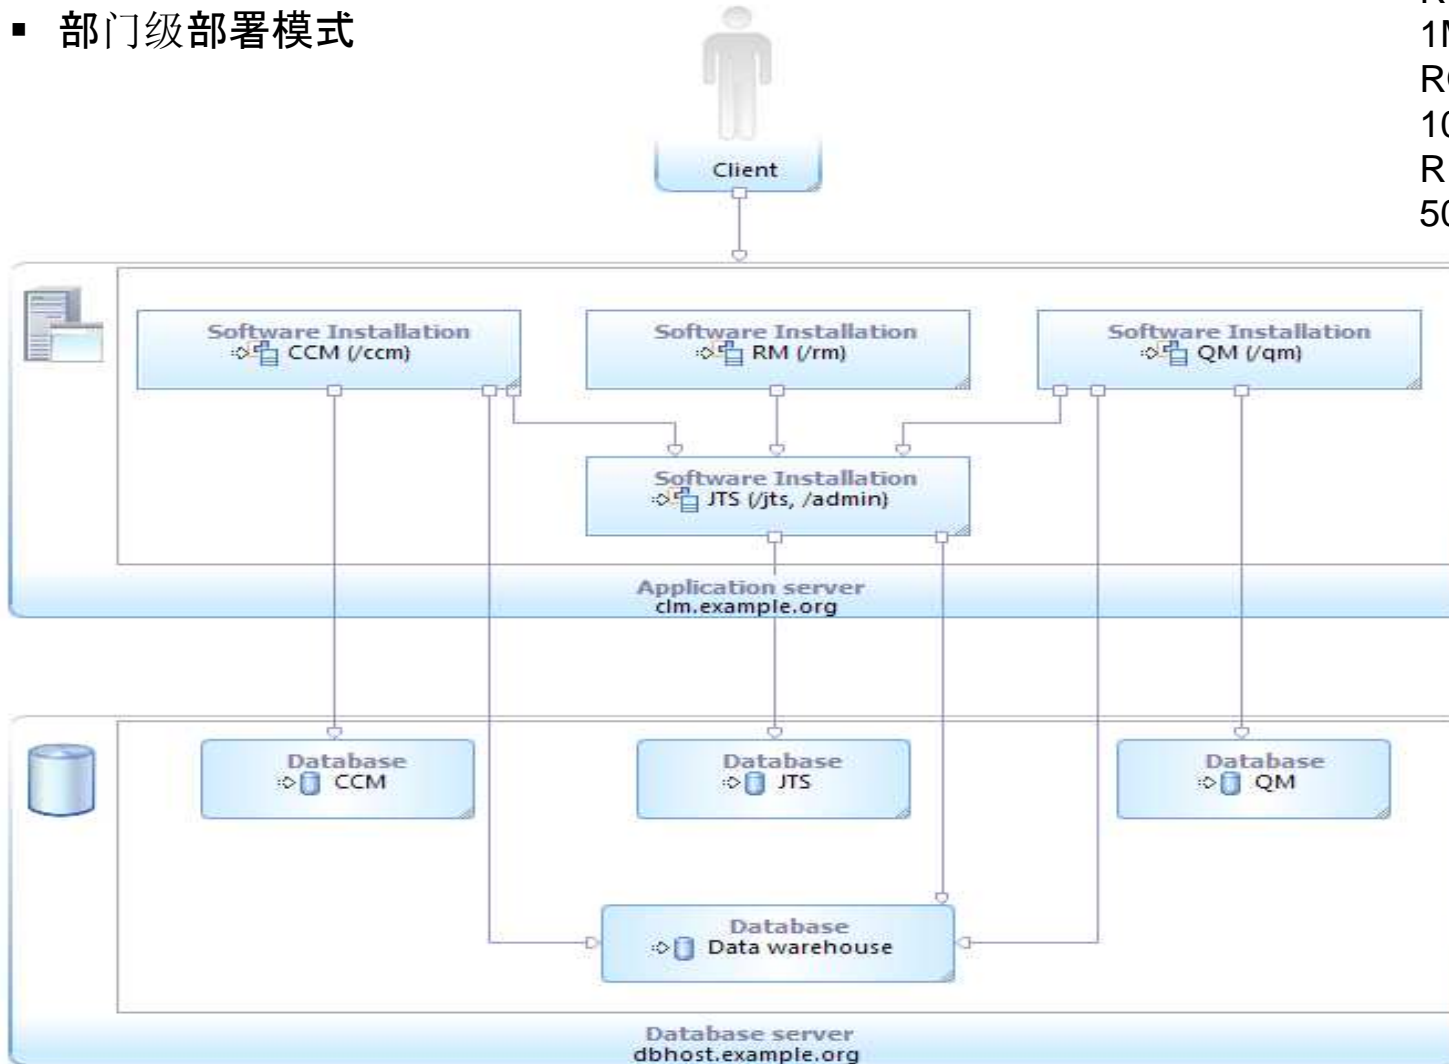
▪ 部门级部署模式

R
1M
R(
10
R
50

Client

Software Installation
CCM (/ccm)

Software Installation
RM (/rm)

Software Installation
QM (/qm)

Software Installation
JTS (/jts, /admin)

Application server
clm.example.org

Database
CCM

Database
JTS

Database
QM

Database
Data warehouse

Database server
dbhost.example.org